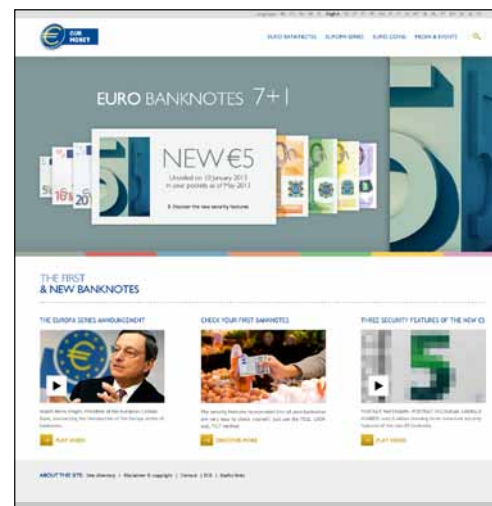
EURO MONEY

EURO BANKNOTES EUROPA SERIES EURO COINS MEDIA & EVENTS

EURO BANKNOTES 7+1

NEW €5

Unveiled on 10 January 2013 In your pockets as of May 2013

Discover the new security features

THE FIRST & NEW BANKNOTES

THE EUROPA SERIES ANNOUNCEMENT

CHECK YOUR FIRST BANKNOTES

THREE SECURITY FEATURES OF THE NEW €5

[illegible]

PLAY VIDEO

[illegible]

DISCOVER MORE

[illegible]

PLAY VIDEO

ABOUT THE SITE: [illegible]